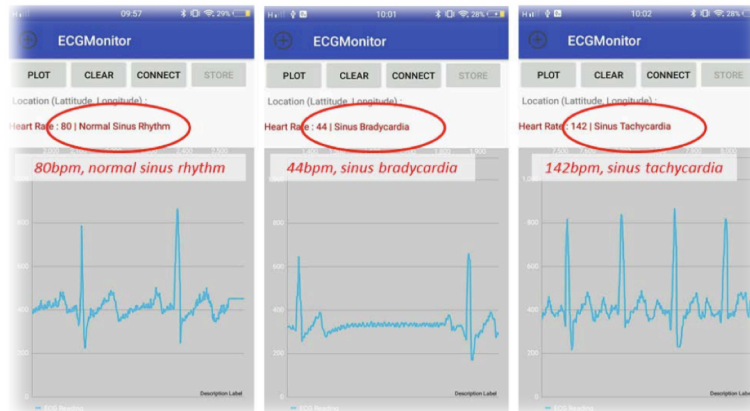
09:57 29%

ECGMonitor

PLOT CLEAR CONNECT STORE

Location (Lattitude, Longitude) :

Heart Rate : 80 | Normal Sinus Rhythm

80bpm, normal sinus rhythm

800

600

400

200

Description Label

ECG Reading

10:01 28%

ECGMonitor

PLOT CLEAR CONNECT STORE

Location (Lattitude, Longitude) :

Heart Rate : 44 | Sinus Bradycardia

44bpm, sinus bradycardia

800

600

400

200

Description Label

ECG Reading

10:02 28%

ECGMonitor

PLOT CLEAR CONNECT STORE

Location (Lattitude, Longitude) :

Heart Rate : 142 | Sinus Tachycardia

142bpm, sinus tachycardia

1,000

800

600

400

200

Description Label

ECG Reading